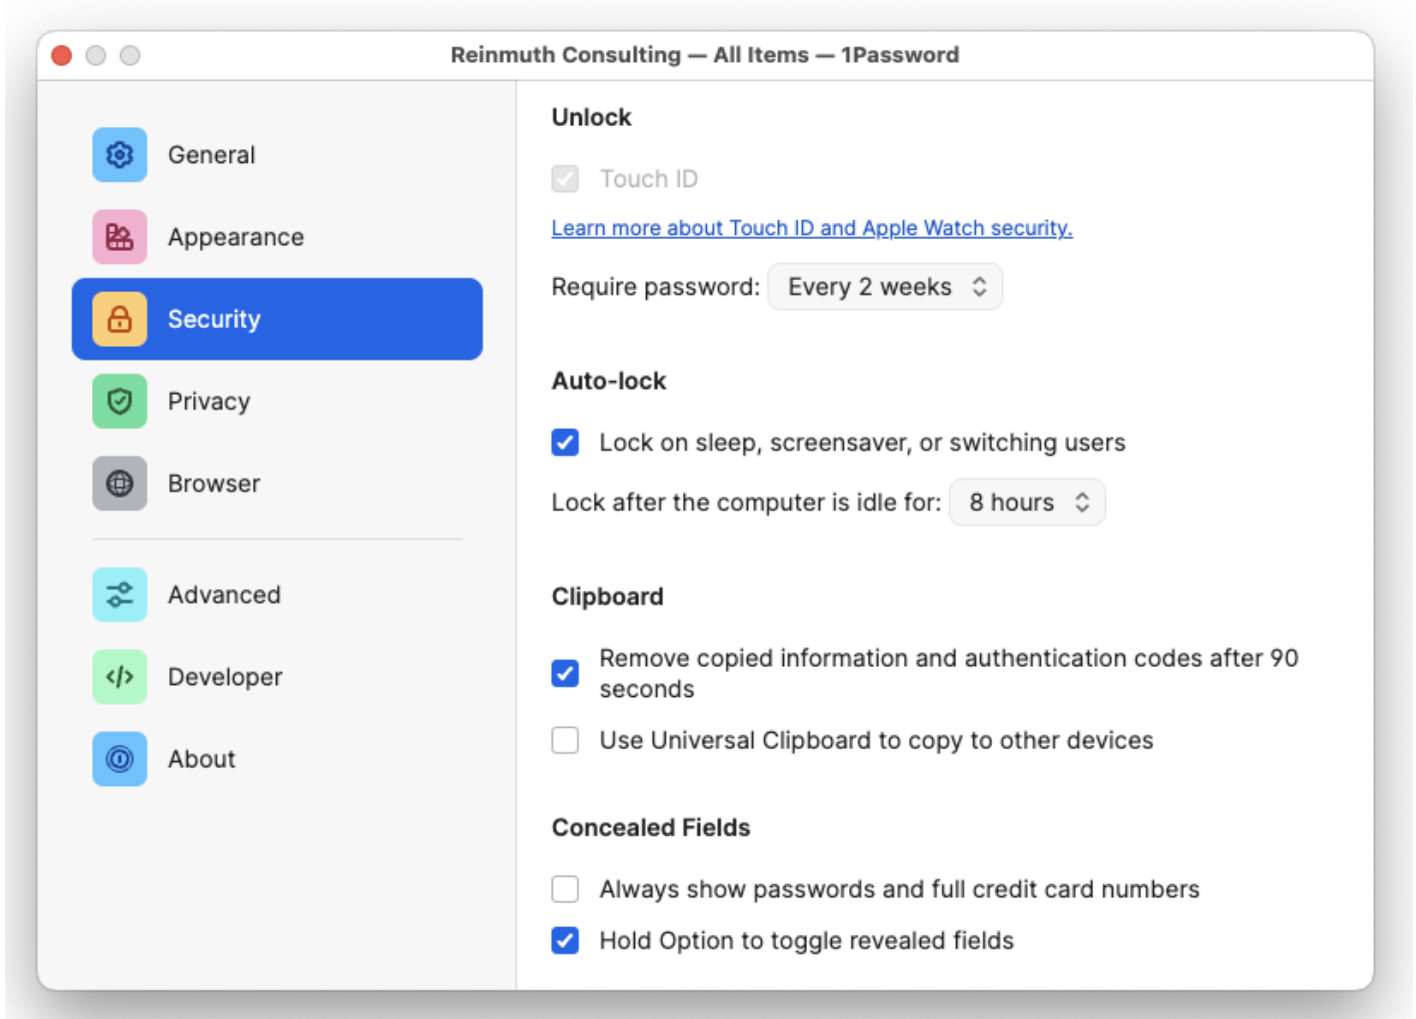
Reinmuth Consulting — All Items — 1Password

General

Appearance

Security

Privacy

Browser

Advanced

Developer

About

Unlock

Touch ID

Learn more about Touch ID and Apple Watch security.

Require password: Every 2 weeks

Auto-lock

Lock on sleep, screensaver, or switching users

Lock after the computer is idle for: 8 hours

Clipboard

Remove copied information and authentication codes after 90 seconds

Use Universal Clipboard to copy to other devices

Concealed Fields

Always show passwords and full credit card numbers

Hold Option to toggle revealed fields